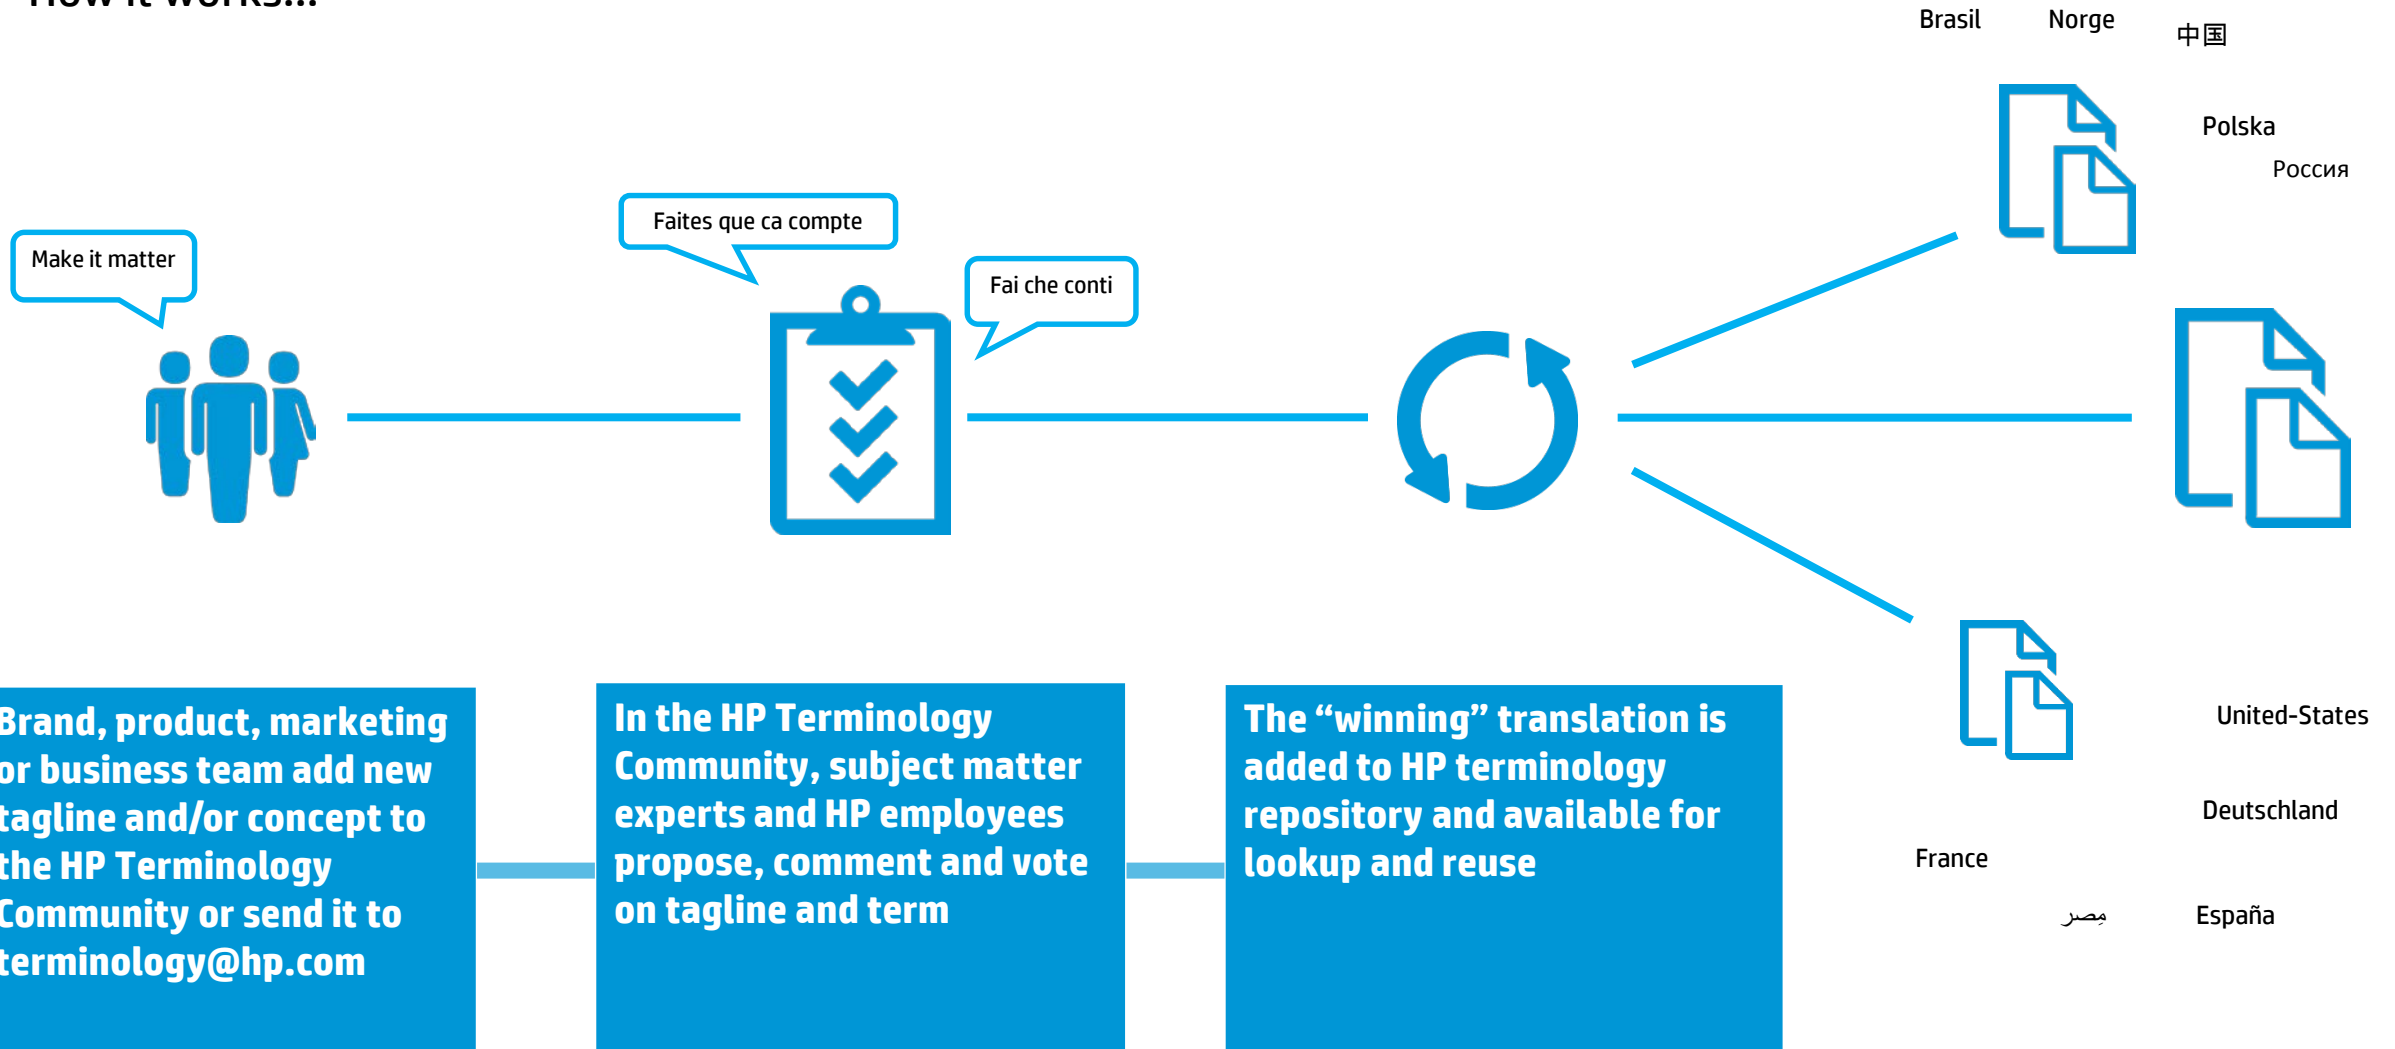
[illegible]

Brasil Norge 中国

Polska

Россия

Make it matter

Faites que ca compte

Fai che conti

United-States

Deutschland

France

مِصر

España

Brand, product, marketing or business team add new tagline and/or concept to the HP Terminology Community or send it to terminology@hp.com

In the HP Terminology Community, subject matter experts and HP employees propose, comment and vote on tagline and term

The “winning” translation is added to HP terminology repository and available for lookup and reuse